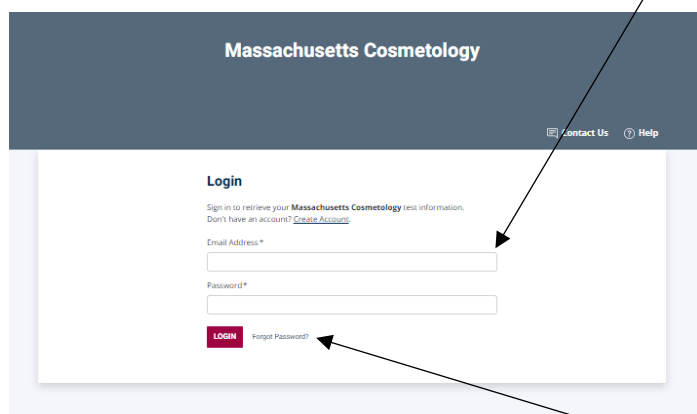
Massachusetts Cosmetology

Contact Us Help

Login

Sign in to retrieve your **Massachusetts Cosmetology** test information.
Don't have an account? Create Account.

Email Address*

Password*

LOGIN Forgot Password?